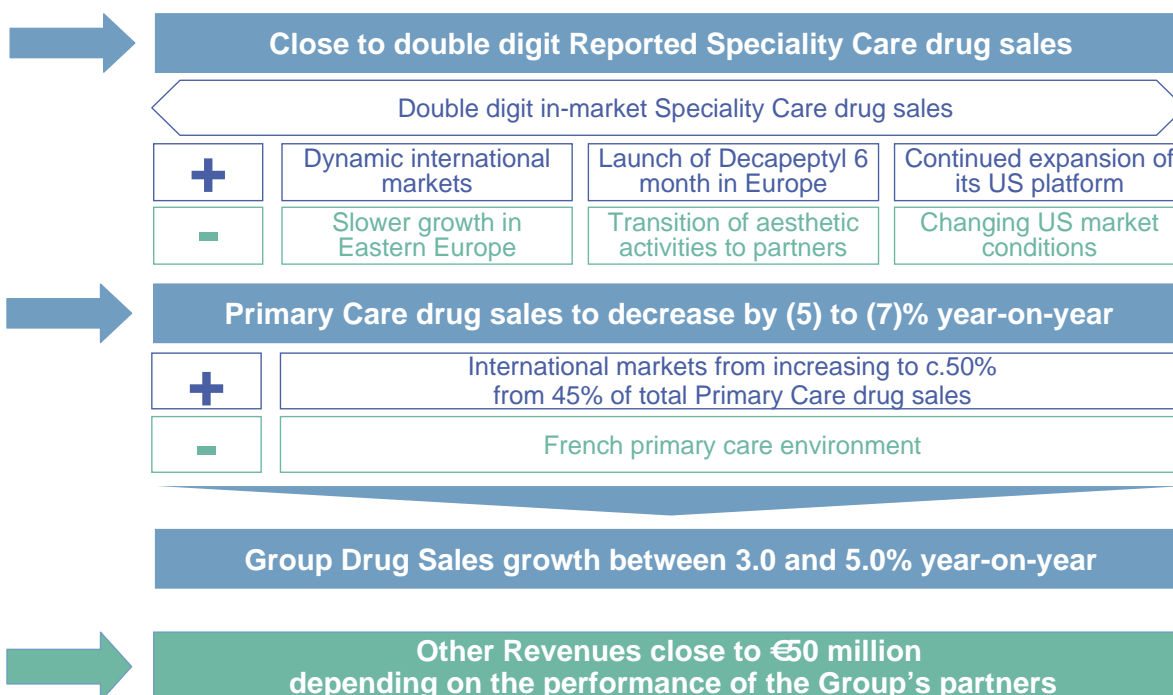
Close to double digit Reported Speciality Care drug sales

Double digit in-market Speciality Care drug sales

| + | Dynamic international markets | Launch of Decapeptyl 6 month in Europe | Continued expansion of its US platform |
|---|---|---|---|
| - | Slower growth in Eastern Europe | Transition of aesthetic activities to partners | Changing US market conditions |

Primary Care drug sales to decrease by (5) to (7)% year-on-year

| + | International markets from increasing to c.50% from 45% of total Primary Care drug sales |
|---|---|
| - | French primary care environment |

Group Drug Sales growth between 3.0 and 5.0% year-on-year

Other Revenues close to €50 million depending on the performance of the Group's partners